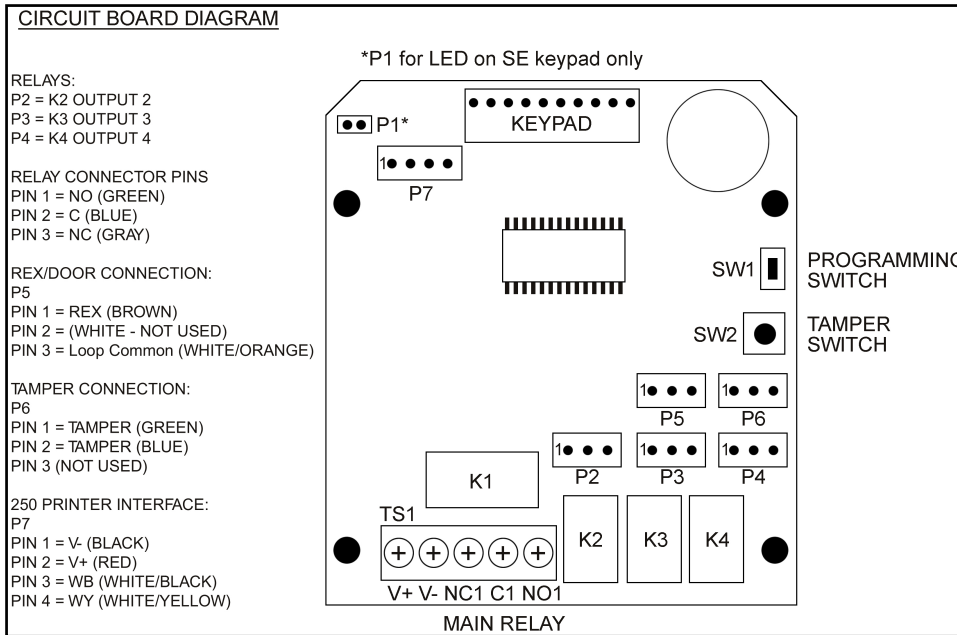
CIRCUIT BOARD DIAGRAM

*P1 for LED on SE keypad only

RELAYS:
P2 = K2 OUTPUT 2
P3 = K3 OUTPUT 3
P4 = K4 OUTPUT 4

RELAY CONNECTOR PINS
PIN 1 = NO (GREEN)
PIN 2 = C (BLUE)
PIN 3 = NC (GRAY)

REX/DOOR CONNECTION:
P5
PIN 1 = REX (BROWN)
PIN 2 = (WHITE - NOT USED)
PIN 3 = Loop Common (WHITE/ORANGE)

TAMPER CONNECTION:
P6
PIN 1 = TAMPER (GREEN)
PIN 2 = TAMPER (BLUE)
PIN 3 (NOT USED)

250 PRINTER INTERFACE:
P7
PIN 1 = V- (BLACK)
PIN 2 = V+ (RED)
PIN 3 = WB (WHITE/BLACK)
PIN 4 = WY (WHITE/YELLOW)

P1*
KEYPAD
1
P7
SW1
PROGRAMMING SWITCH
SW2
TAMPER SWITCH
1 P5
1 P6
1 P2
1 P3
1 P4
K1
TS1
K2
K3
K4
V+ V- NC1 C1 NO1
MAIN RELAY